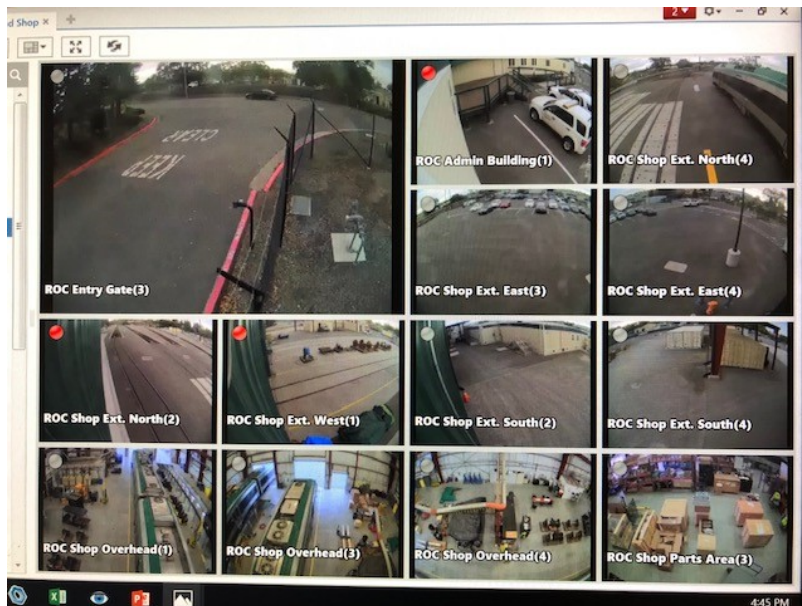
d Shop ×
2

KEEP CLEAR

ROC Entry Gate(3)

ROC Admin Building(1)

ROC Shop Ext. North(4)

ROC Shop Ext. East(3)

ROC Shop Ext. East(4)

ROC Shop Ext. North(2)

ROC Shop Ext. West(1)

ROC Shop Ext. South(2)

ROC Shop Ext. South(4)

ROC Shop Overhead(1)

ROC Shop Overhead(3)

ROC Shop Overhead(4)

ROC Shop Parts Area(3)

4:45 PM